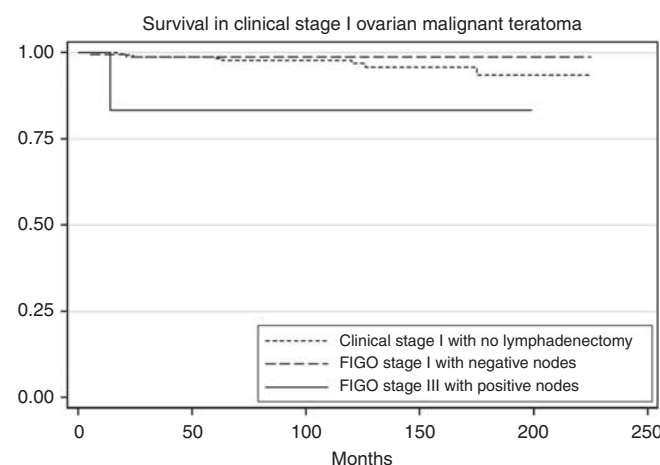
Survival in clinical stage I ovarian malignant teratoma

1.00
0.75
0.50
0.25
0.00

0
50
100
150
200
250

Months

Clinical stage I with no lymphadenectomy
FIGO stage I with negative nodes
FIGO stage III with positive nodes